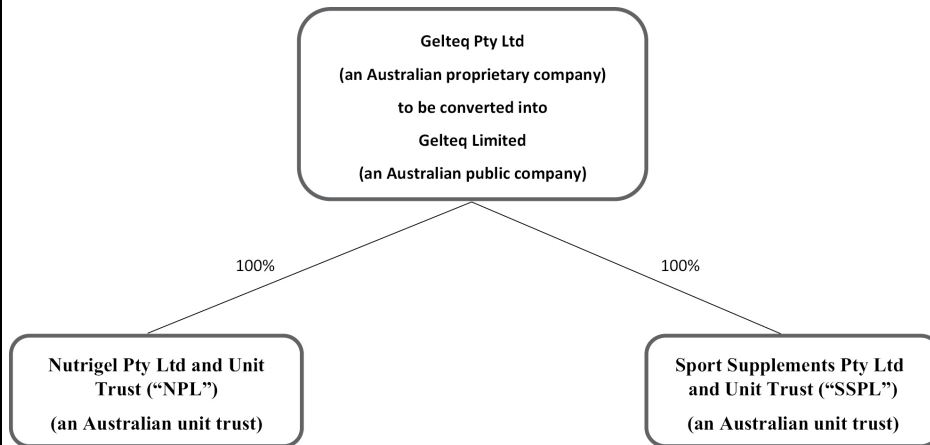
Gelteq Pty Ltd

(an Australian proprietary company)

to be converted into

Gelteq Limited

(an Australian public company)

100%

100%

Nutrigel Pty Ltd and Unit Trust (“NPL”)

(an Australian unit trust)

Sport Supplements Pty Ltd and Unit Trust (“SSPL”)

(an Australian unit trust)